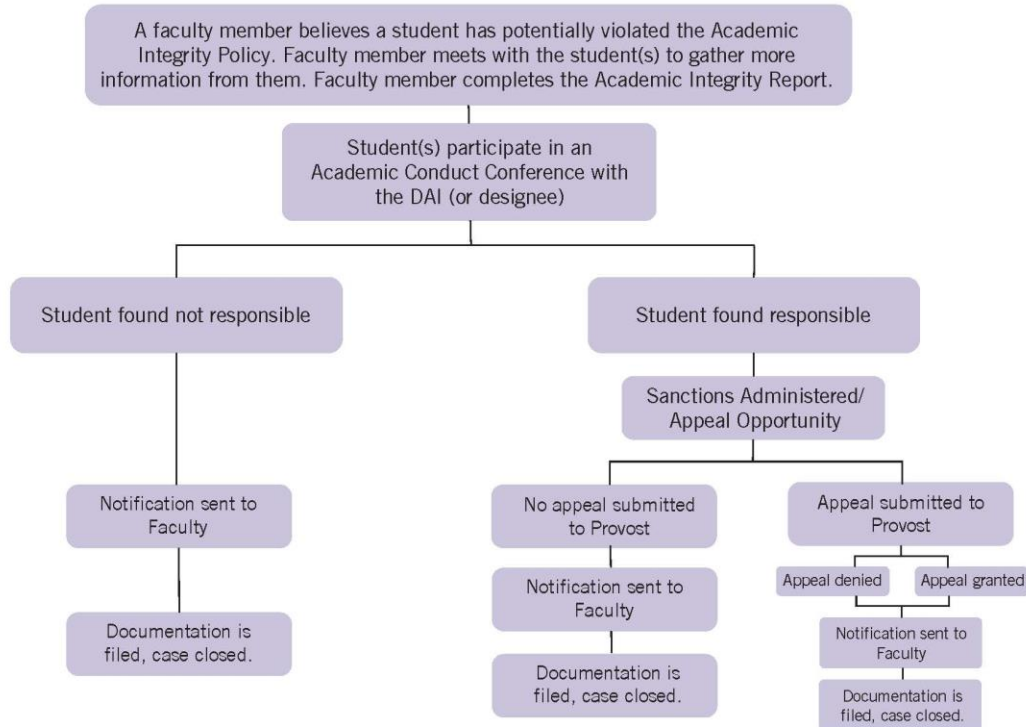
A faculty member believes a student has potentially violated the Academic Integrity Policy. Faculty member meets with the student(s) to gather more information from them. Faculty member completes the Academic Integrity Report.

Student(s) participate in an Academic Conduct Conference with the DAI (or designee)

Student found not responsible

Notification sent to Faculty

Documentation is filed, case closed.

Student found responsible

Sanctions Administered/ Appeal Opportunity

No appeal submitted to Provost

Notification sent to Faculty

Documentation is filed, case closed.

Appeal submitted to Provost

Appeal denied

Appeal granted

Notification sent to Faculty

Documentation is filed, case closed.